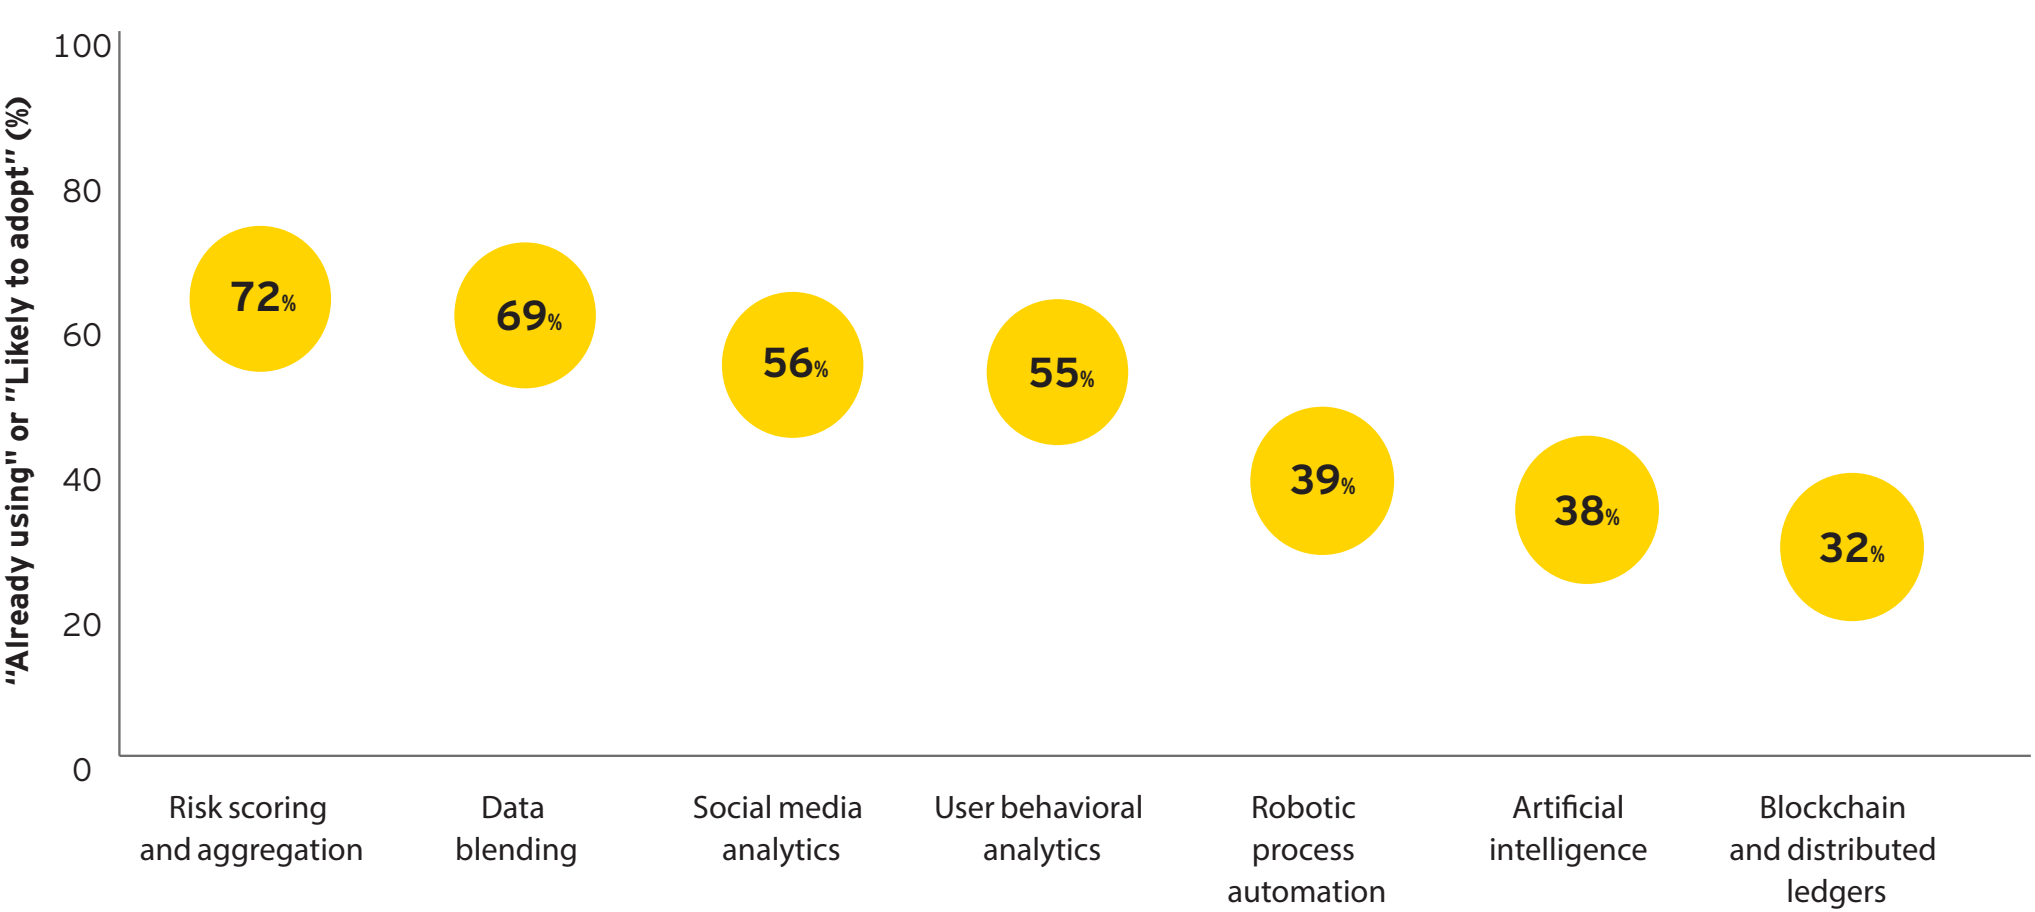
"Already using" or "Likely to adopt" (%)

100
80
60
40
20
0

72%
69%
56%
55%
39%
38%
32%

Risk scoring and aggregation
Data blending
Social media analytics
User behavioral analytics
Robotic process automation
Artificial intelligence
Blockchain and distributed ledgers